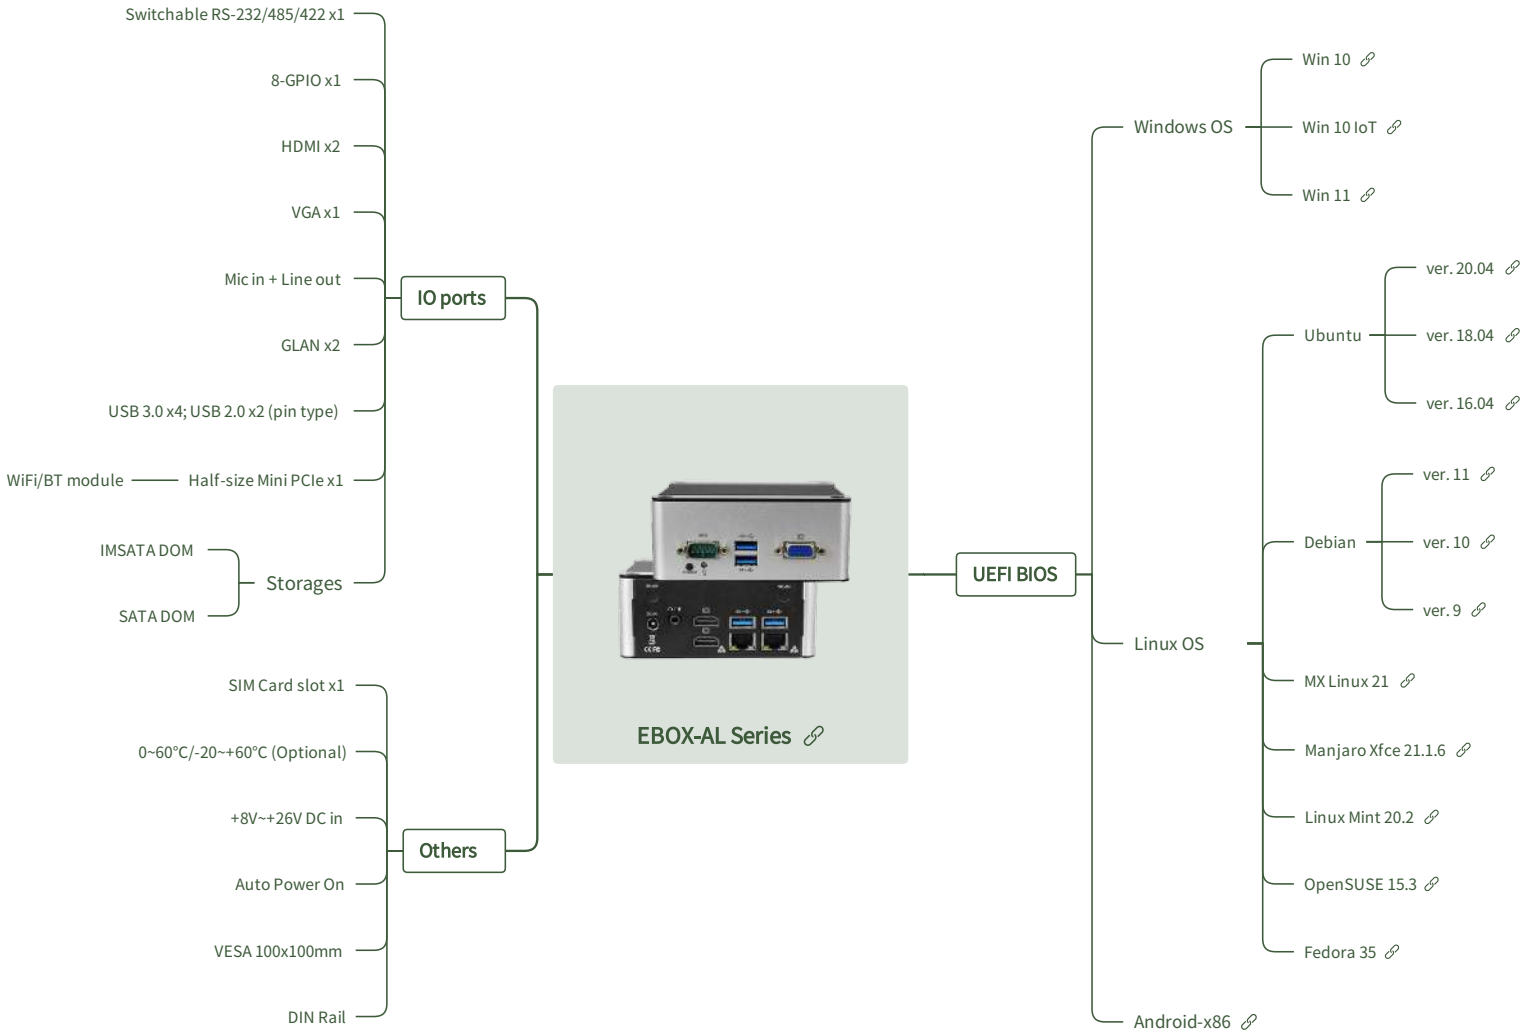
Switchable RS-232/485/422 x1

8-GPIO x1

HDMI x2

VGA x1

Mic in + Line out

GLAN x2

USB 3.0 x4; USB 2.0 x2 (pin type)

WiFi/BT module

Half-size Mini PCIe x1

IO ports

IMSATA DOM

SATA DOM

Storages

SIM Card slot x1

0~60°C/-20~+60°C (Optional)

+8V~+26V DC in

Auto Power On

VESA 100x100mm

DIN Rail

Others

EBOX-AL Series

UEFI BIOS

Windows OS

Win 10

Win 10 IoT

Win 11

Linux OS

Ubuntu

ver. 20.04

ver. 18.04

ver. 16.04

Debian

ver. 11

ver. 10

ver. 9

MX Linux 21

Manjaro Xfce 21.1.6

Linux Mint 20.2

OpenSUSE 15.3

Fedora 35

Android-x86